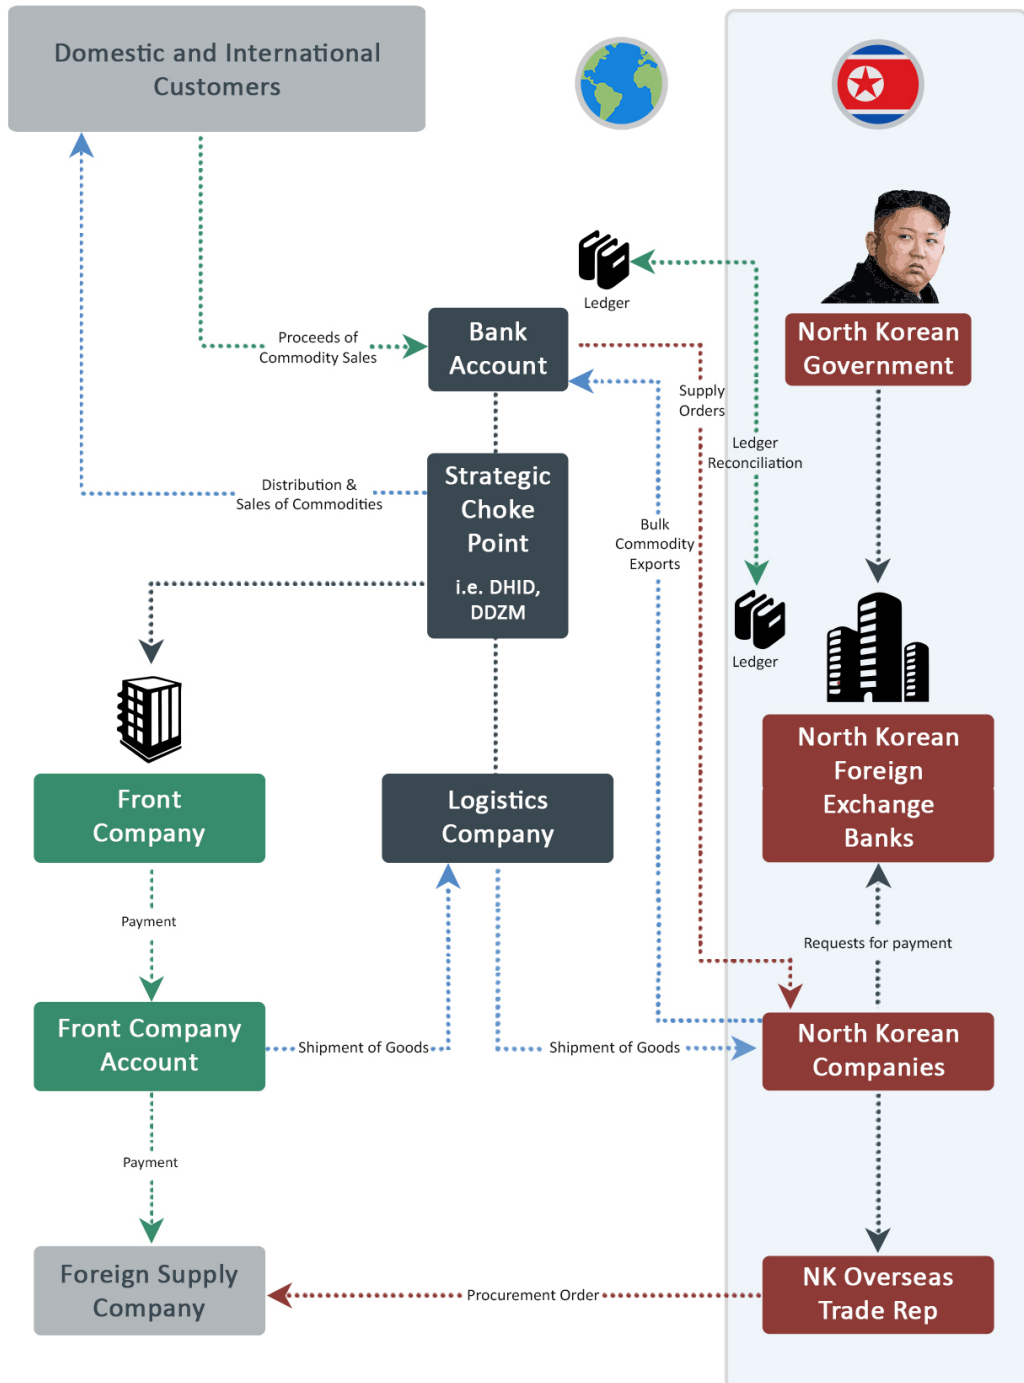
Domestic and International Customers

Ledger

North Korean Government

Proceeds of Commodity Sales

Bank Account

Supply Orders

Ledger Reconciliation

Distribution & Sales of Commodities

Strategic Choke Point

i.e. DHID, DDZM

Bulk Commodity Exports

Ledger

North Korean Foreign Exchange Banks

Front Company

Logistics Company

Payment

Requests for payment

Front Company Account

Shipment of Goods

Shipment of Goods

North Korean Companies

Payment

Foreign Supply Company

Procurement Order

NK Overseas Trade Rep